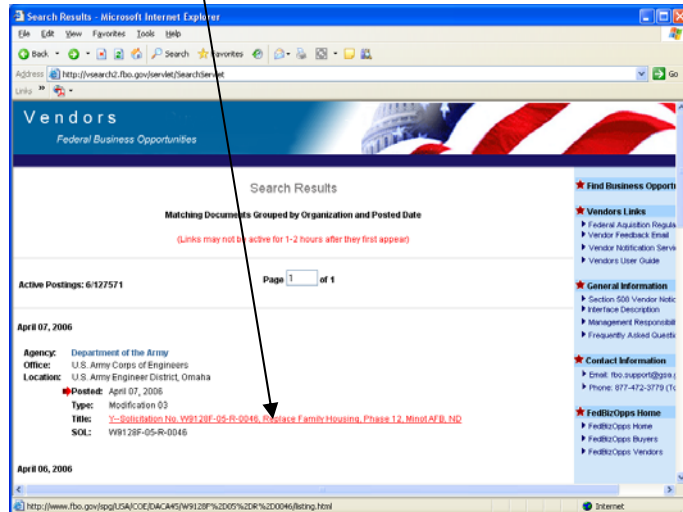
Search Results - Microsoft Internet Explorer

File Edit View Favorites Tools Help

Back Search Favorites

Address http://vsearch2.fbo.gov/servlet/SearchServlet Go

Links

Vendors

Federal Business Opportunities

Search Results

Matching Documents Grouped by Organization and Posted Date

(Links may not be active for 1-2 hours after they first appear)

Active Postings: 6/127571

Page 1 of 1

April 07, 2006

Agency: Department of the Army
Office: U.S. Army Corps of Engineers
Location: U.S. Army Engineer District, Omaha
Posted: April 07, 2006
Type: Modification 03
Title: Y--Solicitation No. W9128F-05-R-0046, Replace Family Housing, Phase 12, Minot AFB, ND
SOL: W9128F-05-R-0046

April 06, 2006

Find Business Opport

Vendors Links
Federal Aquistion Regula
Vendor Feedback Email
Vendor Notification Serv
Vendors User Guide

General Information
Section 508 Vendor Notic
Interface Description
Management Responsibil
Frequently Asked Questi

Contact Information
Email: fbo.support@gsa.
Phone: 877-472-3779 (To

FedBizOpps Home
FedBizOpps Home
FedBizOpps Buyers
FedBizOpps Vendors

http://www.fbo.gov/spg/USA/COE/DACA45/W9128F%2D05%2DR%2D0046/listing.html

Internet